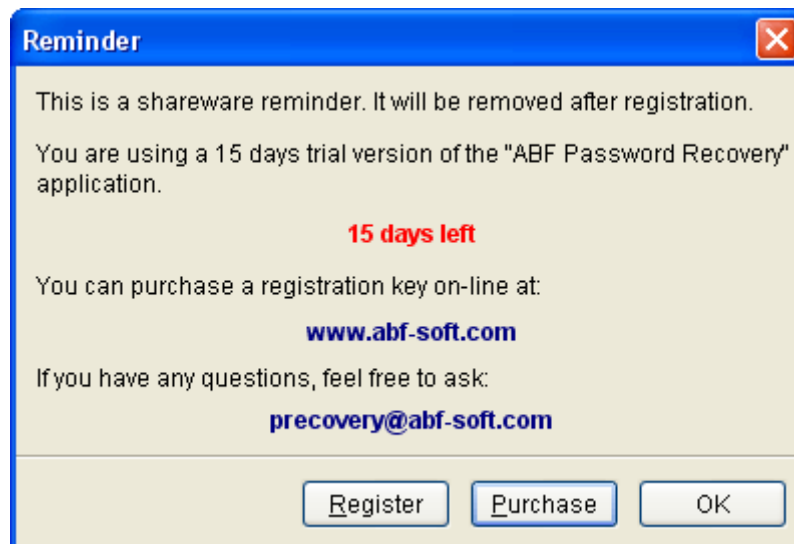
Reminder

This is a shareware reminder. It will be removed after registration.

You are using a 15 days trial version of the "ABF Password Recovery" application.

15 days left

You can purchase a registration key on-line at:

www.abf-soft.com

If you have any questions, feel free to ask:

precovery@abf-soft.com

Register Purchase OK